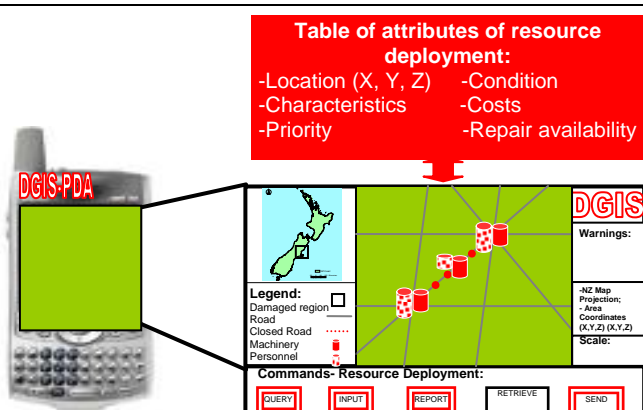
Table of attributes of resource deployment:
-Location (X, Y, Z) -Condition
-Characteristics -Costs
-Priority -Repair availability

DGIS-PDA

DGIS
Warnings:

Legend:
Damaged region
Road
Closed Road
Machinery
Personnel

-NZ Map Projection;
- Area Coordinates (X,Y,Z) (X,Y,Z)
Scale:

Commands- Resource Deployment:
QUERY
INPUT
REPORT
RETRIEVE
SEND